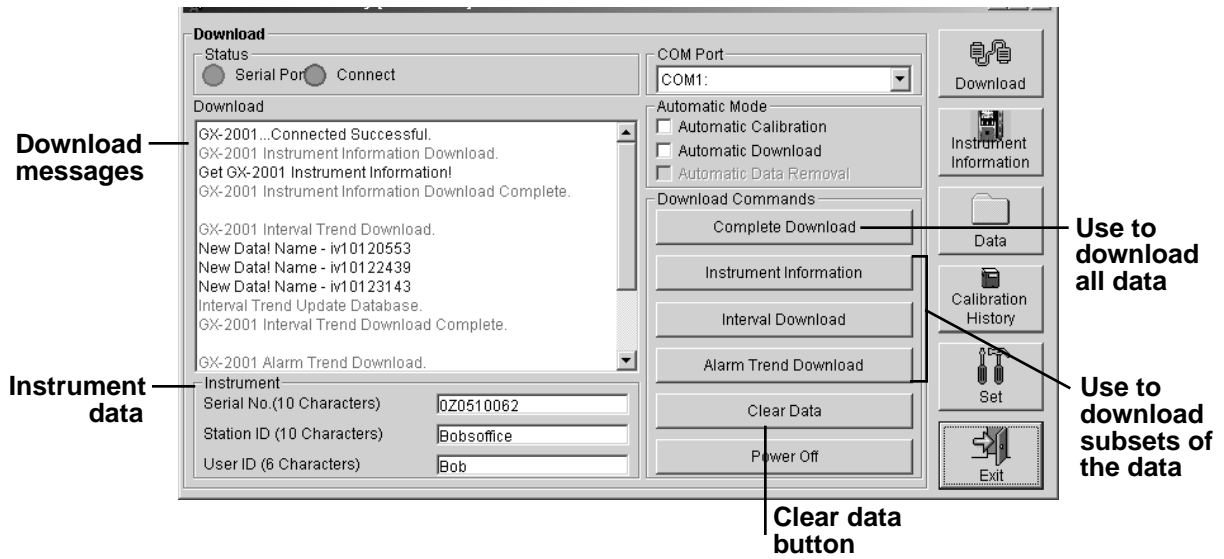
Download
Status
Serial Port Connect

COM Port
COM1:

Download

Download

GX-2001...Connected Successful.
GX-2001 Instrument Information Download.
Get GX-2001 Instrument Information!
GX-2001 Instrument Information Download Complete.

GX-2001 Interval Trend Download.
New Data! Name - iv10120553
New Data! Name - iv10122439
New Data! Name - iv10123143
Interval Trend Update Database.
GX-2001 Interval Trend Download Complete.

GX-2001 Alarm Trend Download.

Automatic Mode
Automatic Calibration
Automatic Download
Automatic Data Removal

Instrument Information

Download Commands
Complete Download

Data

Instrument Information

Calibration History

Interval Download

Alarm Trend Download

Set

Instrument
Serial No.(10 Characters) 0Z0510062
Station ID (10 Characters) Bobsoffice
User ID (6 Characters) Bob

Clear Data

Power Off

Exit

Download messages

Instrument data

Use to download all data

Use to download subsets of the data

Clear data button